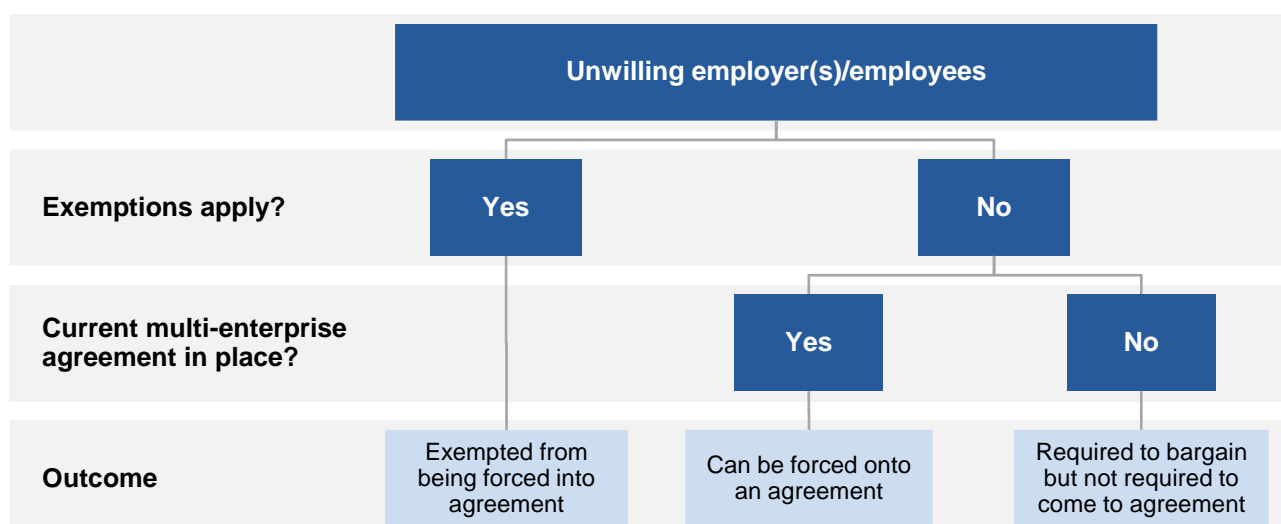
Unwilling employer(s)/employees

Exemptions apply?

Yes

No

Current multi-enterprise agreement in place?

Yes

No

Outcome

Exempted from being forced into agreement

Can be forced onto an agreement

Required to bargain but not required to come to agreement